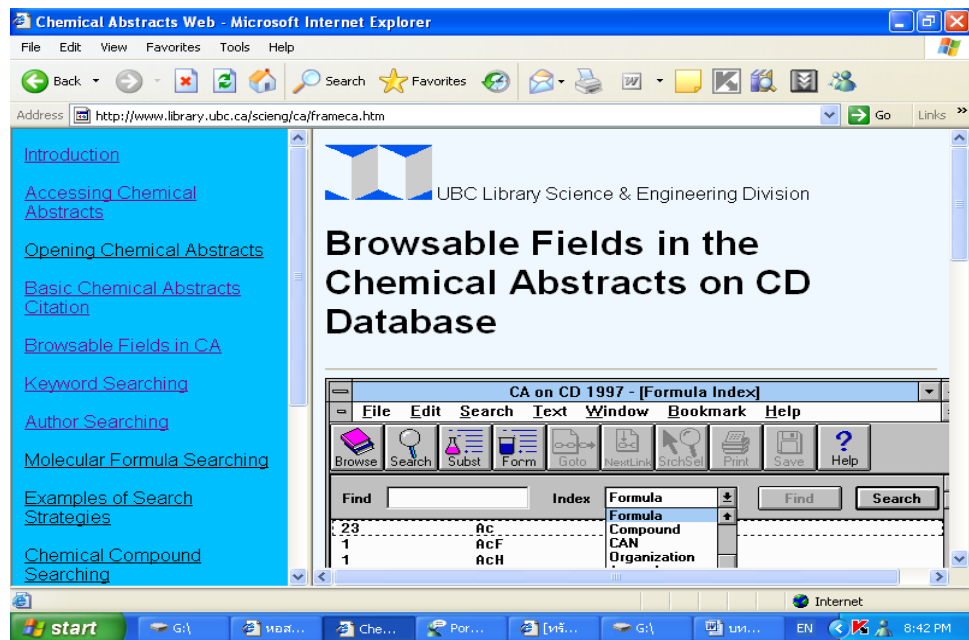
Chemical Abstracts Web - Microsoft Internet Explorer

File Edit View Favorites Tools Help

Back Search Favorites

Address http://www.library.ubc.ca/scieng/ca/frameca.htm Go Links

Introduction

Accessing Chemical Abstracts

Opening Chemical Abstracts

Basic Chemical Abstracts Citation

Browsable Fields in CA

Keyword Searching

Author Searching

Molecular Formula Searching

Examples of Search Strategies

Chemical Compound Searching

UBC Library Science & Engineering Division

Browsable Fields in the Chemical Abstracts on CD Database

CA on CD 1997 - [Formula Index]

File Edit Search Text Window Bookmark Help

Browse Search Subst Form Goto NextLink SrchSel Print Save Help

Find Index Formula Find Search

Formula
Compound
CAN
Organization

| 23 | Ac |
|---|---|
| 1 | AcF |
| 1 | AcH |

Internet

start G:\ หอส... Che... Por... [ทรั... G:\ บท... EN 8:42 PM